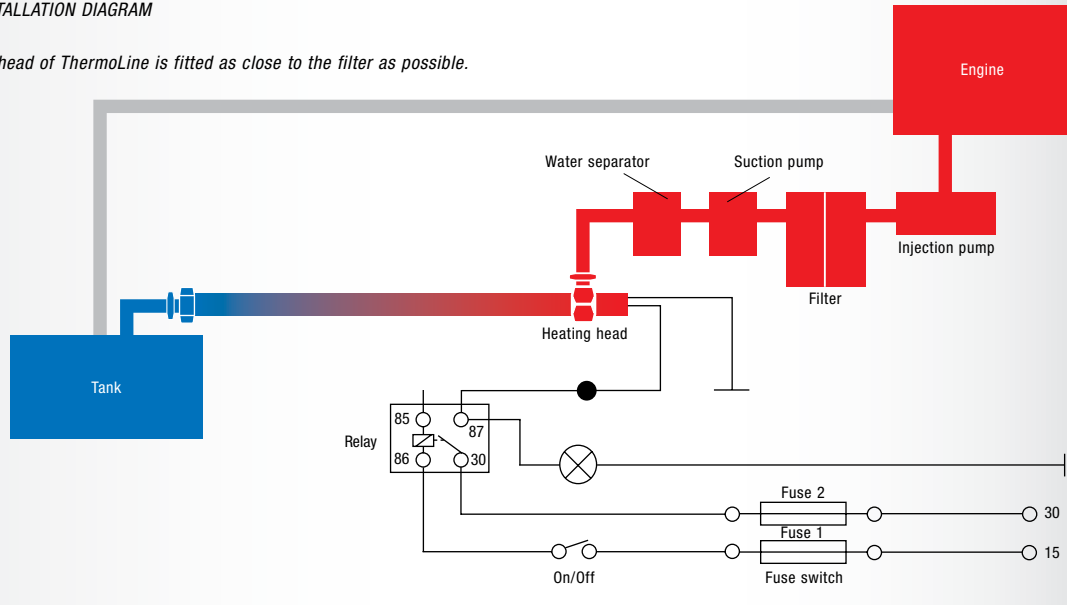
TALLATION DIAGRAM

head of ThermoLine is fitted as close to the filter as possible.

Engine

Water separator

Suction pump

Injection pump

Filter

Heating head

Tank

Relay

85

87

86

30

Fuse 2

30

Fuse 1

15

On/Off

Fuse switch